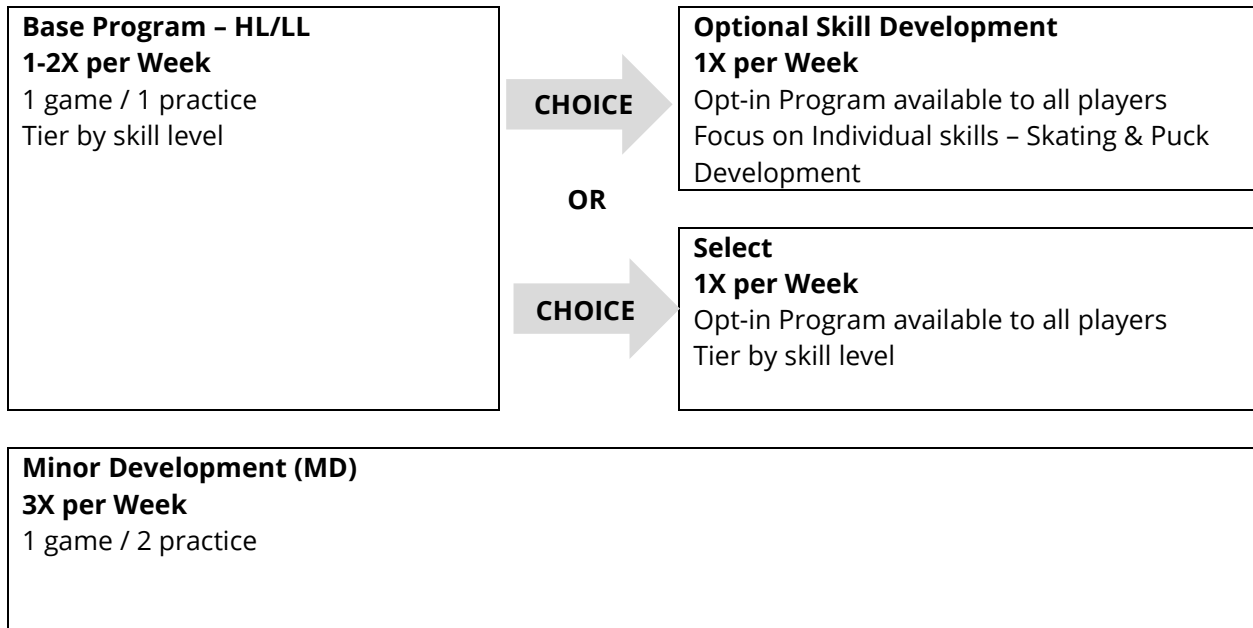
Base Program – HL/LL
1-2X per Week
1 game / 1 practice
Tier by skill level

CHOICE

Optional Skill Development
1X per Week
Opt-in Program available to all players
Focus on Individual skills – Skating & Puck Development

OR

CHOICE

Select
1X per Week
Opt-in Program available to all players
Tier by skill level

Minor Development (MD)
3X per Week
1 game / 2 practice